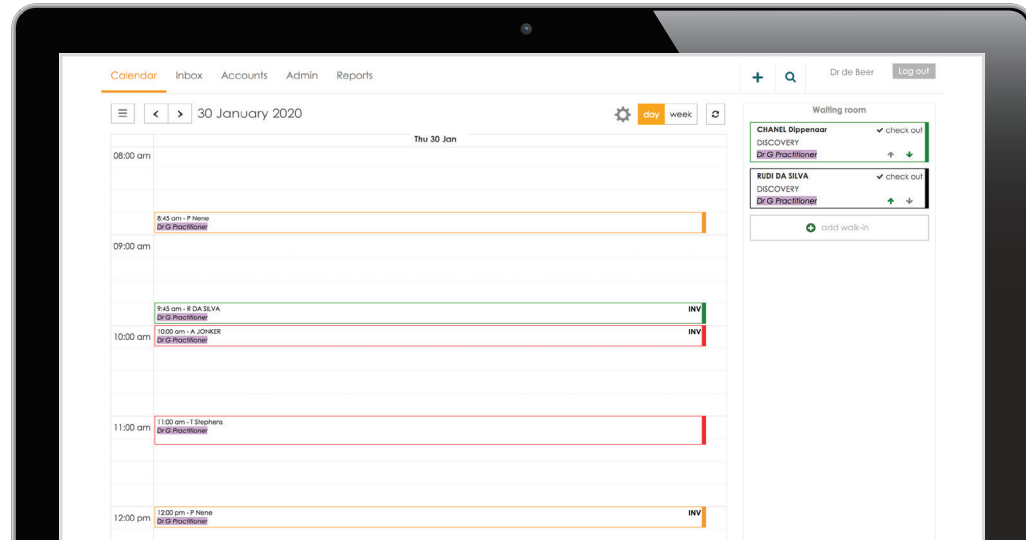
Calendar Inbox Accounts Admin Reports

+ Dr de Beer Log out

< > 30 January 2020

day week

Thu 30 Jan

08:00 am

8:45 am - P Nene
Dr G Practitioner

09:00 am

9:45 am - R DA SILVA
Dr G Practitioner
INV

10:00 am - A JONKER
Dr G Practitioner
INV

10:00 am

11:00 am - T Stephens
Dr G Practitioner

11:00 am

12:00 pm - P Nene
Dr G Practitioner
INV

12:00 pm

Waiting room

CHANEL Dippenaar
✔ check out
DISCOVERY
Dr G Practitioner

RUDI DA SILVA
✔ check out
DISCOVERY
Dr G Practitioner

add walk-in